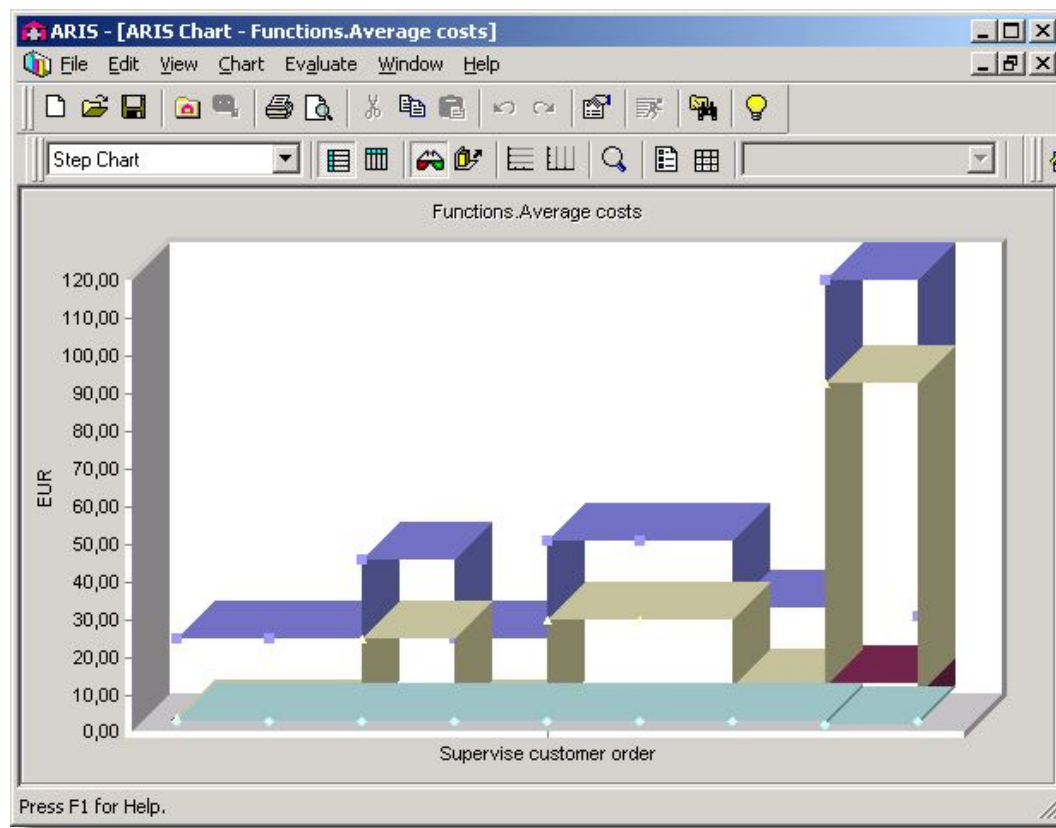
ARIS - [ARIS Chart - Functions.Average costs]

File Edit View Chart Evaluate Window Help

Step Chart

Functions.Average costs

120,00
110,00
100,00
90,00
80,00
70,00
60,00
50,00
40,00
30,00
20,00
10,00
0,00

EUR

Supervise customer order

Press F1 for Help.